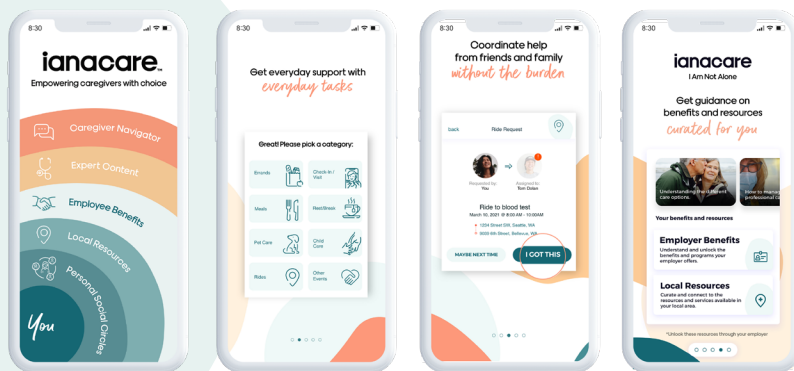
8:30

ianacare™

Empowering caregivers with choice

Caregiver Navigator

Expert Content

Employee Benefits

Local Resources

Personal Social Circles

You

8:30

Get everyday support with everyday tasks

Great! Please pick a category:

Errands

Check-in / Visit

Meals

Rest/Break

Pet Care

Child Care

Rides

Other Events

8:30

Coordinate help from friends and family without the burden

back

Ride Request

Requested by: You

Assigned to: Tom Dolan

Ride to blood test

March 10, 2021 @ 8:00 AM - 10:00AM

1234 Street SW, Seattle, WA

5600 6th Street, Bellevue, WA

MAYBE NEXT TIME

I GOT THIS

8:30

ianacare

I Am Not Alone

Get guidance on benefits and resources curated for you

Understanding their patient care options

How to manage professional ca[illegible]

Your benefits and resources

Employer Benefits

Understand and unlock the benefits and programs your employer offers.

Local Resources

Curate and connect to the resources and services available in your local area.

*Unlock these resources through your employer